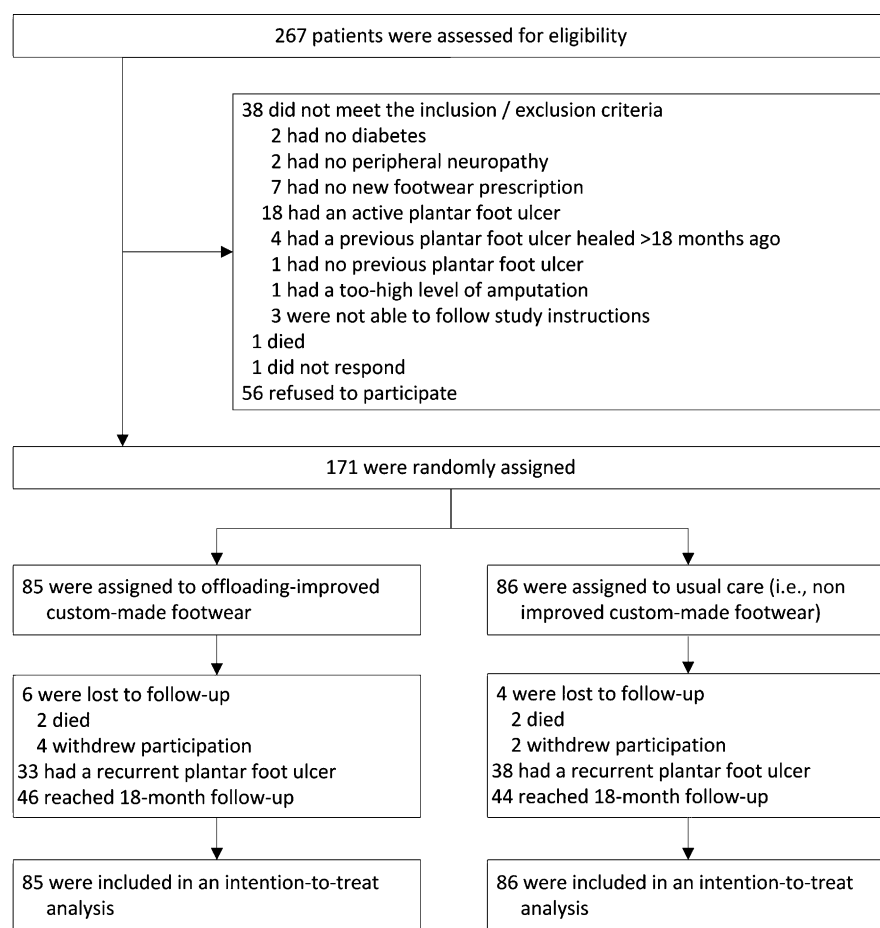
267 patients were assessed for eligibility

38 did not meet the inclusion / exclusion criteria
2 had no diabetes
2 had no peripheral neuropathy
7 had no new footwear prescription
18 had an active plantar foot ulcer
4 had a previous plantar foot ulcer healed >18 months ago
1 had no previous plantar foot ulcer
1 had a too-high level of amputation
3 were not able to follow study instructions
1 died
1 did not respond
56 refused to participate

171 were randomly assigned

85 were assigned to offloading-improved custom-made footwear

6 were lost to follow-up
2 died
4 withdrew participation
33 had a recurrent plantar foot ulcer
46 reached 18-month follow-up

85 were included in an intention-to-treat analysis

86 were assigned to usual care (i.e., non improved custom-made footwear)

4 were lost to follow-up
2 died
2 withdrew participation
38 had a recurrent plantar foot ulcer
44 reached 18-month follow-up

86 were included in an intention-to-treat analysis